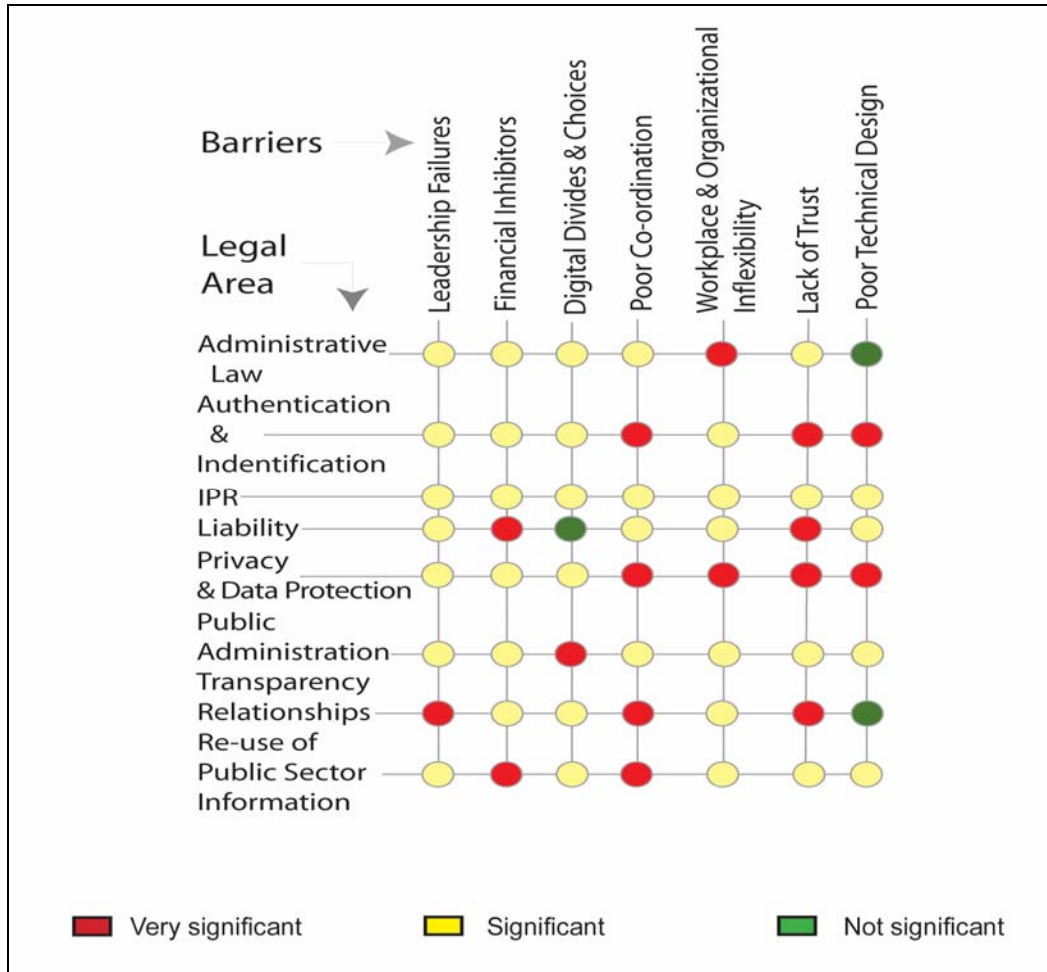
Barriers

Legal Area

Leadership Failures

Financial Inhibitors

Digital Divides & Choices

Poor Co-ordination

Workplace & Organizational Inflexibility

Lack of Trust

Poor Technical Design

Administrative Law

Authentication & Indentification

IPR

Liability

Privacy & Data Protection

Public Administration

Transparency Relationships

Re-use of Public Sector Information

Very significant

Significant

Not significant